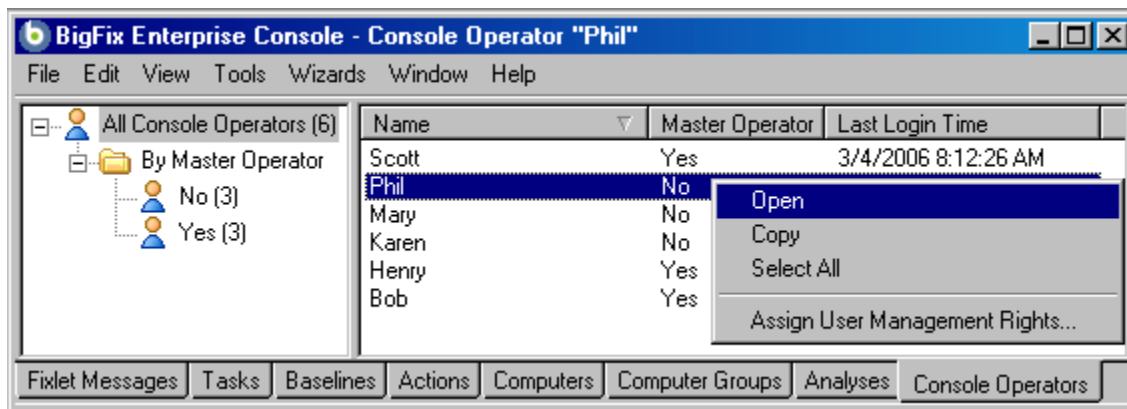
BigFix Enterprise Console - Console Operator "Phil"

File Edit View Tools Wizards Window Help

All Console Operators (6)
By Master Operator
No (3)
Yes (3)

| Name | Master Operator | Last Login Time |
|---|---|---|
| Scott | Yes | 3/4/2006 8:12:26 AM |
| Phil | No | |
| Mary | No | |
| Karen | No | |
| Henry | Yes | |
| Bob | Yes | |

Open
Copy
Select All
Assign User Management Rights...

Fixlet Messages | Tasks | Baselines | Actions | Computers | Computer Groups | Analyses | Console Operators